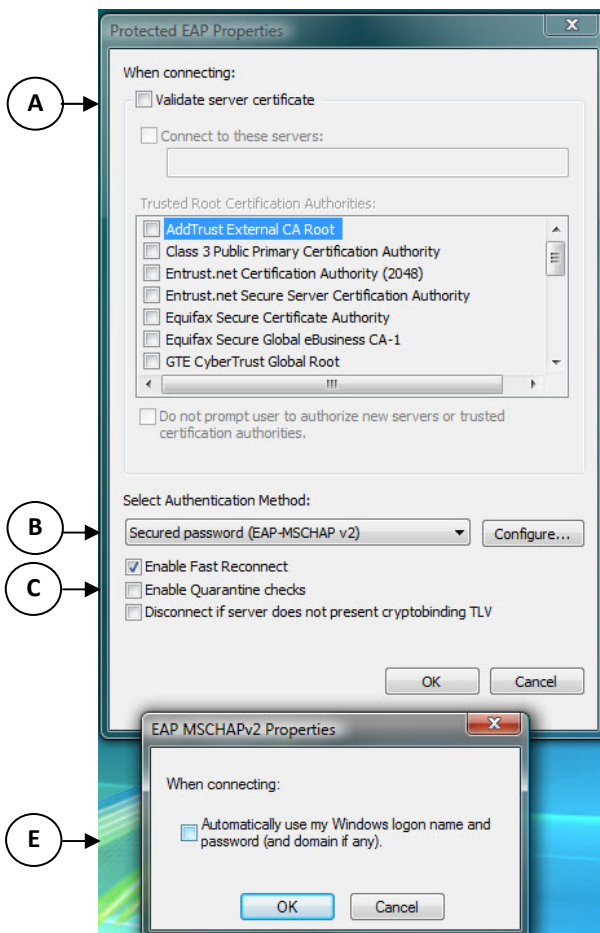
Protected EAP Properties

X

When connecting:

A

Validate server certificate

Connect to these servers:

Trusted Root Certification Authorities:

AddTrust External CA Root
Class 3 Public Primary Certification Authority
Entrust.net Certification Authority (2048)
Entrust.net Secure Server Certification Authority
Equifax Secure Certificate Authority
Equifax Secure Global eBusiness CA-1
GTE CyberTrust Global Root

Do not prompt user to authorize new servers or trusted certification authorities.

Select Authentication Method:

B

Secured password (EAP-MSCHAP v2)

Configure...

Enable Fast Reconnect

C

Enable Quarantine checks

Disconnect if server does not present cryptobinding TLV

OK

Cancel

EAP MSCHAPv2 Properties

X

When connecting:

E

Automatically use my Windows logon name and password (and domain if any).

OK

Cancel